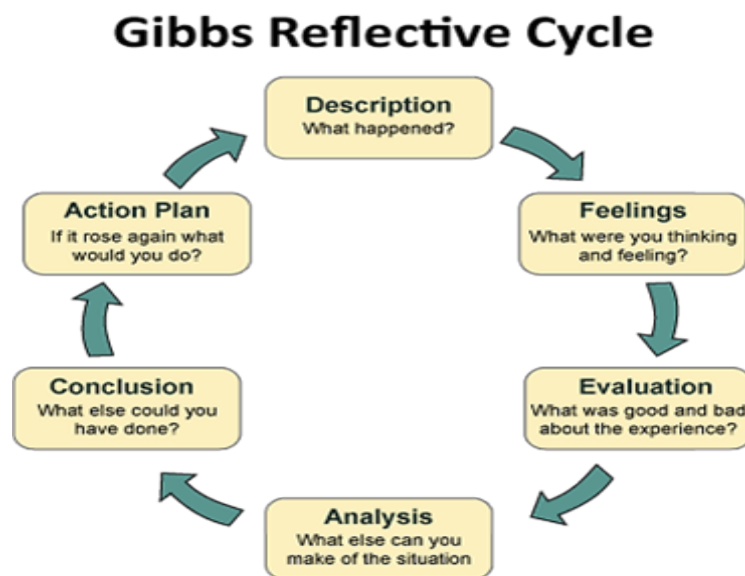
Gibbs Reflective Cycle

Description
What happened?

Feelings
What were you thinking and feeling?

Evaluation
What was good and bad about the experience?

Analysis
What else can you make of the situation

Conclusion
What else could you have done?

Action Plan
If it rose again what would you do?